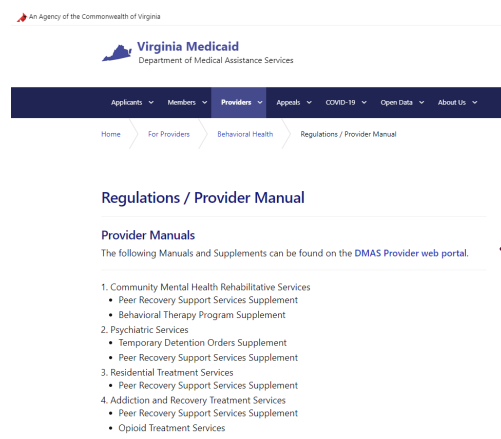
An Agency of the Commonwealth of Virginia

Virginia Medicaid
Department of Medical Assistance Services

Applicants ⌄ Members ⌄ Providers ⌄ Appeals ⌄ COVID-19 ⌄ Open Data ⌄ About Us ⌄

Home For Providers Behavioral Health Regulations / Provider Manual

Regulations / Provider Manual

Provider Manuals

The following Manuals and Supplements can be found on the DMAS Provider web portal.

1. Community Mental Health Rehabilitative Services
   • Peer Recovery Support Services Supplement
   • Behavioral Therapy Program Supplement
2. Psychiatric Services
   • Temporary Detention Orders Supplement
   • Peer Recovery Support Services Supplement
3. Residential Treatment Services
   • Peer Recovery Support Services Supplement
4. Addiction and Recovery Treatment Services
   • Peer Recovery Support Services Supplement
   • Opioid Treatment Services